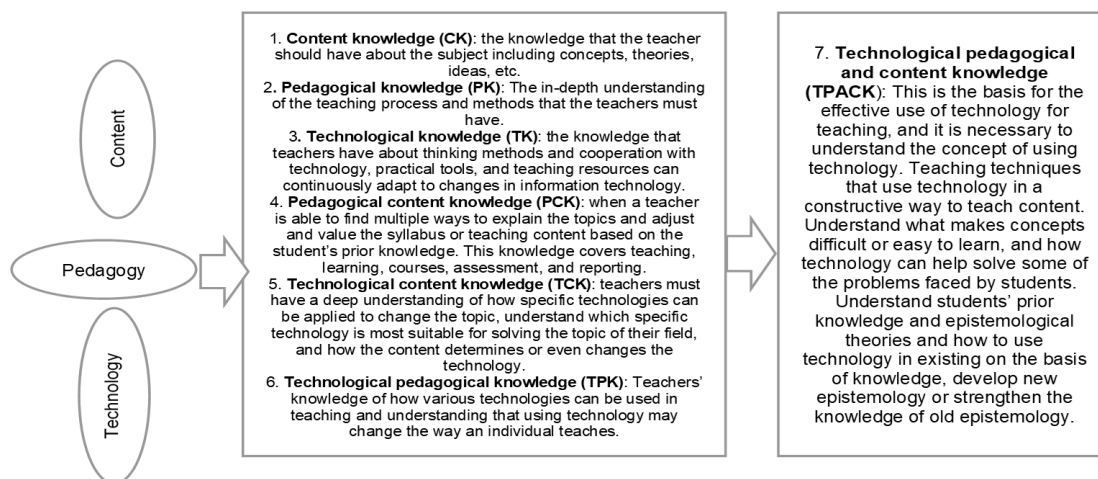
Content

Pedagogy

Technology

1. **Content knowledge (CK)**: the knowledge that the teacher should have about the subject including concepts, theories, ideas, etc.
2. **Pedagogical knowledge (PK)**: The in-depth understanding of the teaching process and methods that the teachers must have.
3. **Technological knowledge (TK)**: the knowledge that teachers have about thinking methods and cooperation with technology, practical tools, and teaching resources can continuously adapt to changes in information technology.
4. **Pedagogical content knowledge (PCK)**: when a teacher is able to find multiple ways to explain the topics and adjust and value the syllabus or teaching content based on the student's prior knowledge. This knowledge covers teaching, learning, courses, assessment, and reporting.
5. **Technological content knowledge (TCK)**: teachers must have a deep understanding of how specific technologies can be applied to change the topic, understand which specific technology is most suitable for solving the topic of their field, and how the content determines or even changes the technology.
6. **Technological pedagogical knowledge (TPK)**: Teachers' knowledge of how various technologies can be used in teaching and understanding that using technology may change the way an individual teaches.

7. **Technological pedagogical and content knowledge (TPACK)**: This is the basis for the effective use of technology for teaching, and it is necessary to understand the concept of using technology. Teaching techniques that use technology in a constructive way to teach content. Understand what makes concepts difficult or easy to learn, and how technology can help solve some of the problems faced by students. Understand students' prior knowledge and epistemological theories and how to use technology in existing on the basis of knowledge, develop new epistemology or strengthen the knowledge of old epistemology.